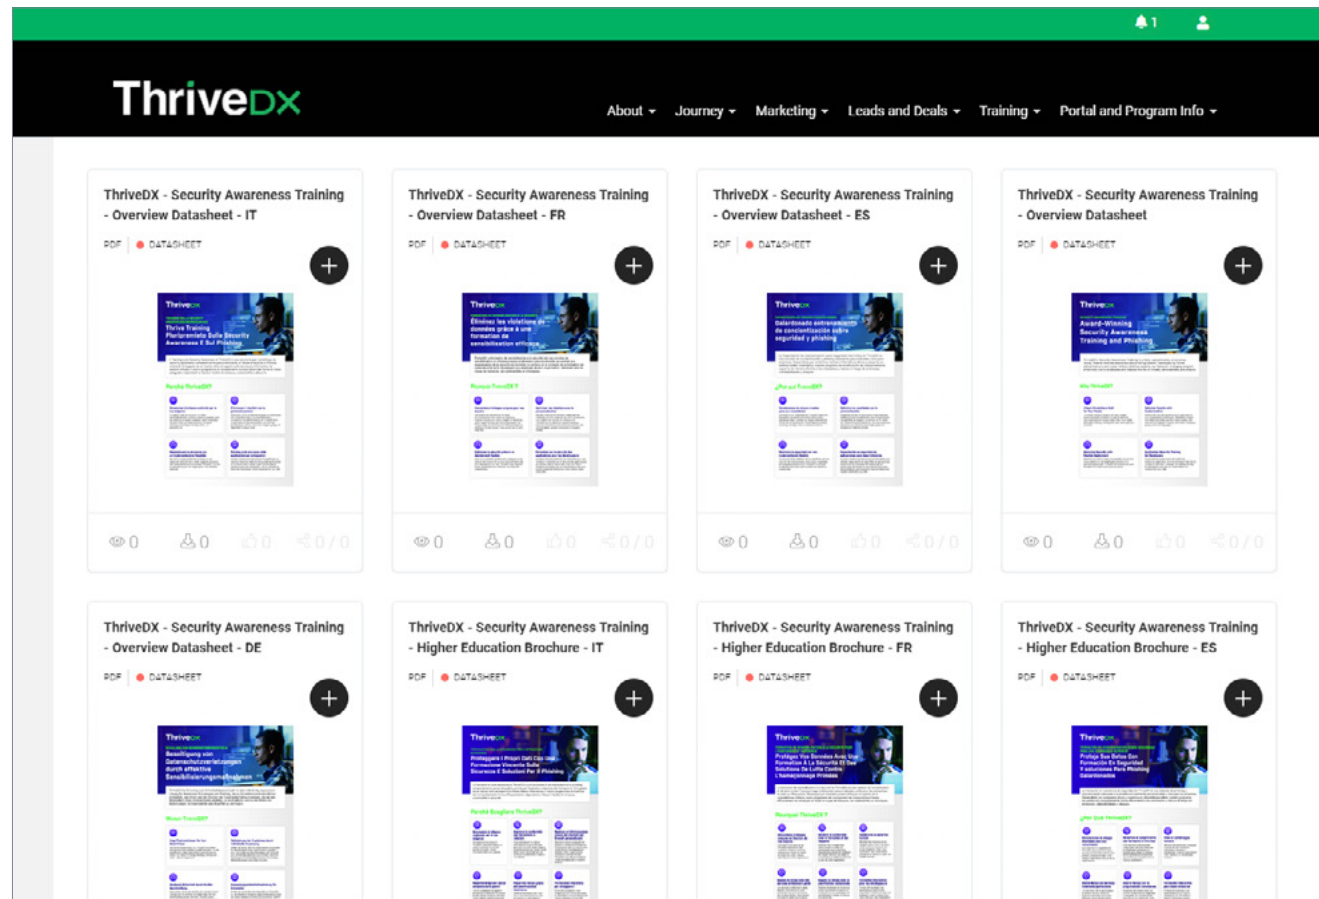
1

ThriveDX

About Journey Marketing Leads and Deals Training Portal and Program Info

ThriveDX - Security Awareness Training - Overview Datasheet - IT

PDF | DATASHEET

0 0 0 0 / 0

ThriveDX - Security Awareness Training - Overview Datasheet - FR

PDF | DATASHEET

0 0 0 0 / 0

ThriveDX - Security Awareness Training - Overview Datasheet - ES

PDF | DATASHEET

0 0 0 0 / 0

ThriveDX - Security Awareness Training - Overview Datasheet

PDF | DATASHEET

0 0 0 0 / 0

ThriveDX - Security Awareness Training - Overview Datasheet - DE

PDF | DATASHEET

ThriveDX - Security Awareness Training - Higher Education Brochure - IT

PDF | DATASHEET

ThriveDX - Security Awareness Training - Higher Education Brochure - FR

PDF | DATASHEET

ThriveDX - Security Awareness Training - Higher Education Brochure - ES

PDF | DATASHEET